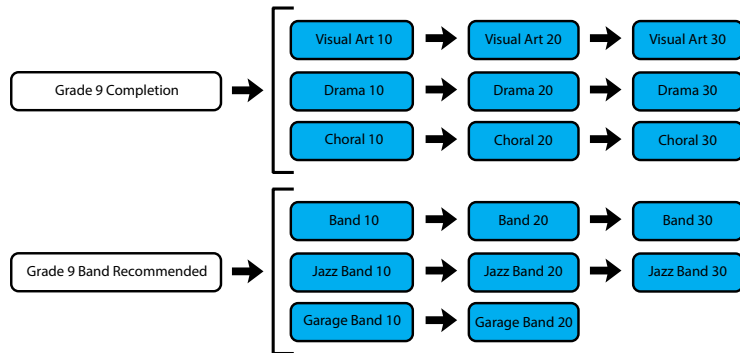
Grade 9 Completion

Visual Art 10
Visual Art 20
Visual Art 30

Drama 10
Drama 20
Drama 30

Choral 10
Choral 20
Choral 30

Grade 9 Band Recommended

Band 10
Band 20
Band 30

Jazz Band 10
Jazz Band 20
Jazz Band 30

Garage Band 10
Garage Band 20